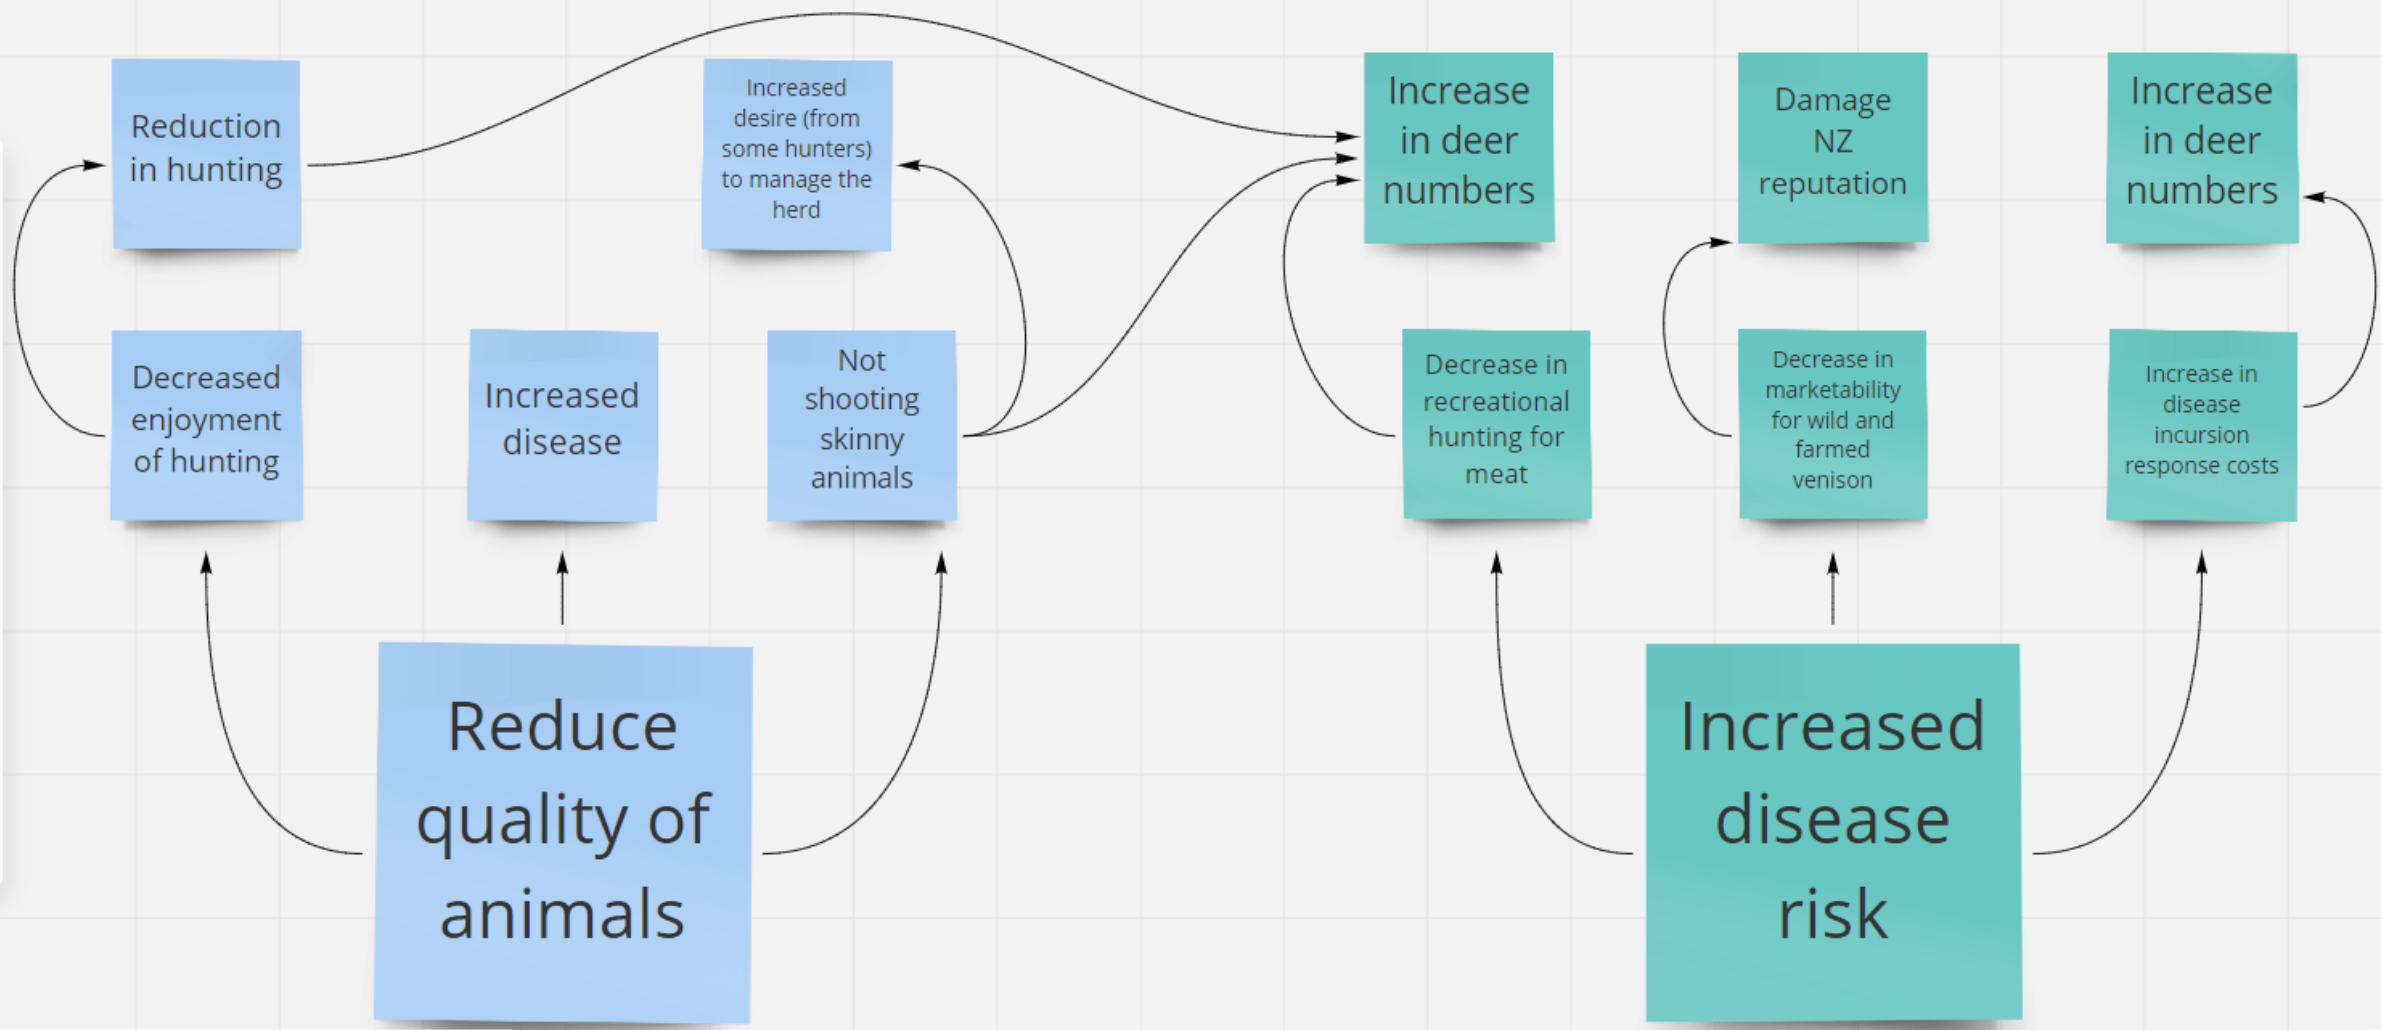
Reduction in hunting

Increased desire (from some hunters) to manage the herd

Increase in deer numbers

Damage NZ reputation

Increase in deer numbers

Decreased enjoyment of hunting

Increased disease

Not shooting skinny animals

Decrease in recreational hunting for meat

Decrease in marketability for wild and farmed venison

Increase in disease incursion response costs

Reduce quality of animals

Increased disease risk